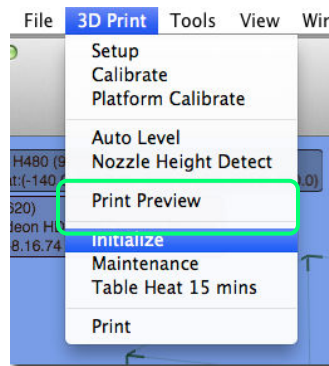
File 3D Print Tools View Wir

Setup
Calibrate
Platform Calibrate

Auto Level
Nozzle Height Detect

Print Preview

Initialize
Maintenance
Table Heat 15 mins

Print

H480 (9
t:(-140
620)
eon H
8.16.74
0.0)